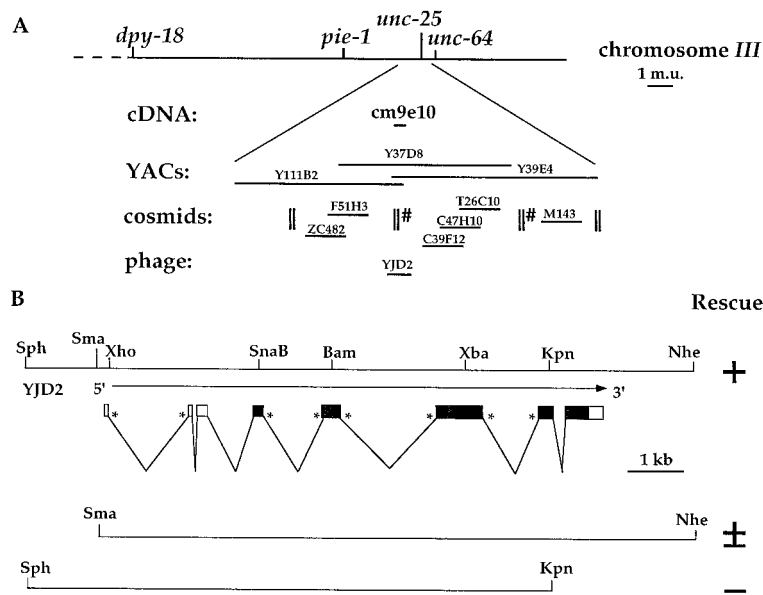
A

dpy-18

pie-1

unc-25

unc-64

chromosome III

1 m.u.

cDNA:

cm9e10

YACs:

Y37D8

Y111B2

Y39E4

cosmids:

F51H3

ZC482

T26C10

C47H10

C39F12

M143

phage:

YJD2

B

Rescue

Sph

Sma

Xho

SnaB

Bam

Xba

Kpn

Nhe

YJD2

5'

3'

+

1 kb

Sma

Nhe

±

Sph

Kpn

−